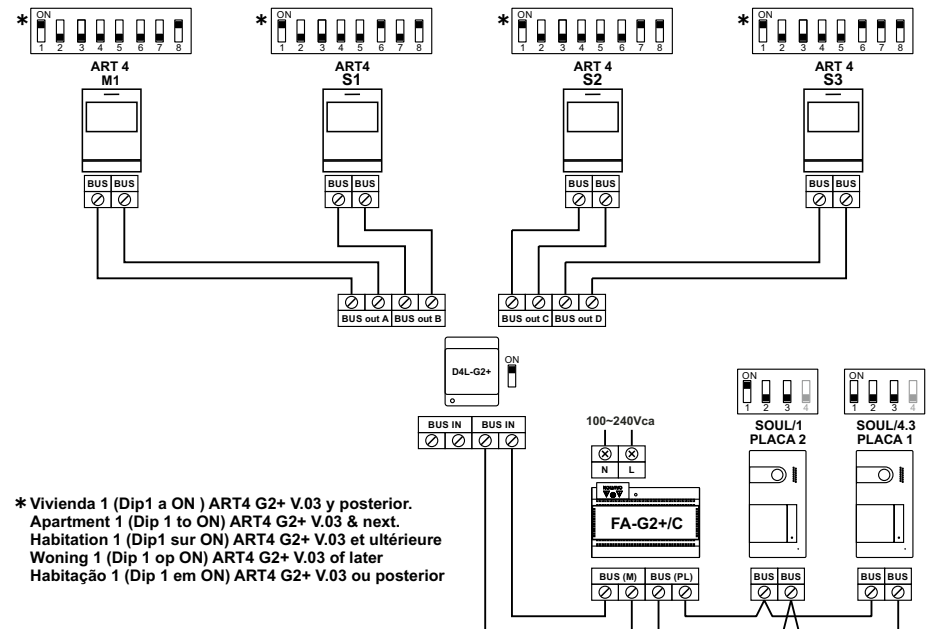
* ON 1 2 3 4 5 6 7 8
ART 4
M1
BUS BUS

* ON 1 2 3 4 5 6 7 8
ART4
S1
BUS BUS

* ON 1 2 3 4 5 6 7 8
ART 4
S2
BUS BUS

* ON 1 2 3 4 5 6 7 8
ART 4
S3
BUS BUS

BUS out A BUS out B
BUS out C BUS out D

D4L-G2+
ON

BUS IN BUS IN

100~240Vca
N L

FA-G2+/C

BUS (M) BUS (PL)

ON 1 2 3 4
SOUL/1
PLACA 2
BUS BUS

ON 1 2 3 4
SOUL/4.3
PLACA 1
BUS BUS

* Vivienda 1 (Dip1 a ON ) ART4 G2+ V.03 y posterior.
Apartment 1 (Dip 1 to ON) ART4 G2+ V.03 & next.
Habitation 1 (Dip1 sur ON) ART4 G2+ V.03 et ultérieure
Woning 1 (Dip 1 op ON) ART4 G2+ V.03 of later
Habitação 1 (Dip 1 em ON) ART4 G2+ V.03 ou posterior